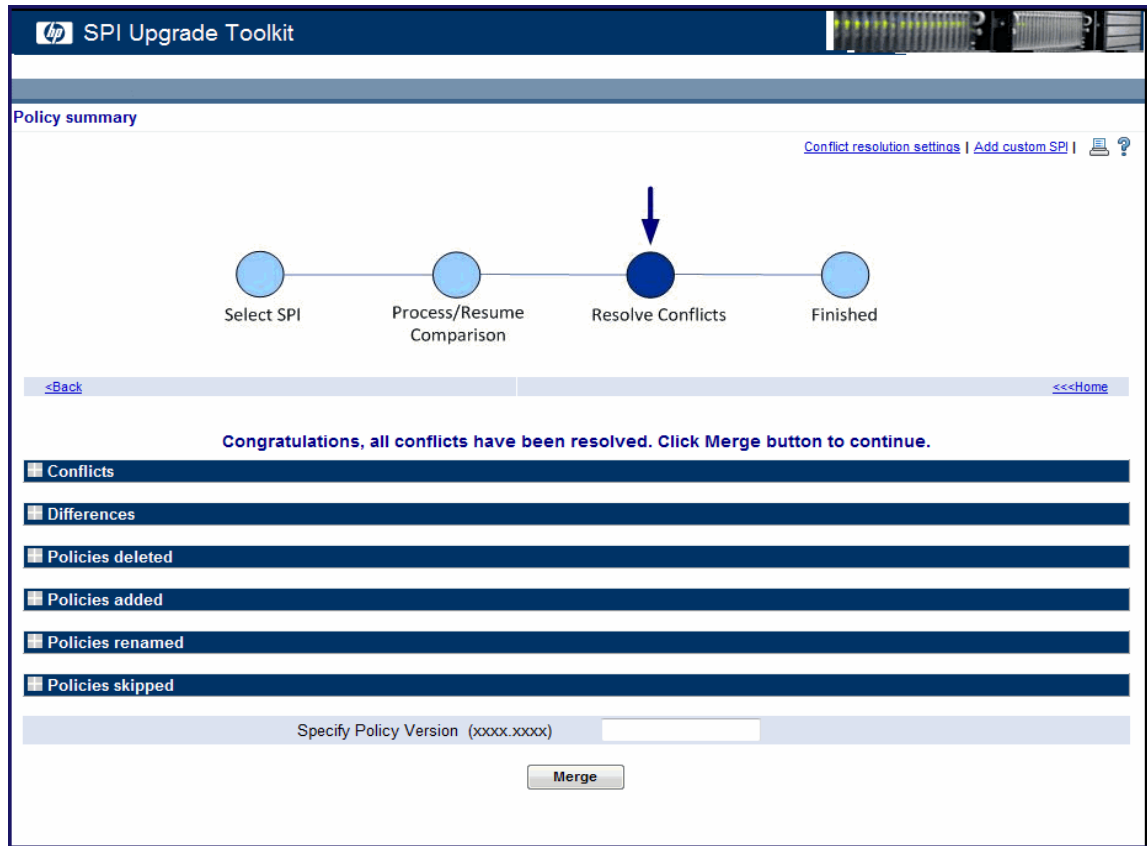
hp SPI Upgrade Toolkit

Policy summary

Conflict resolution settings | Add custom SPI |

Select SPI

Process/Resume Comparison

Resolve Conflicts

Finished

<Back

<<<Home

Congratulations, all conflicts have been resolved. Click Merge button to continue.

Conflicts

Differences

Policies deleted

Policies added

Policies renamed

Policies skipped

Specify Policy Version (xxxx.xxxx)

Merge